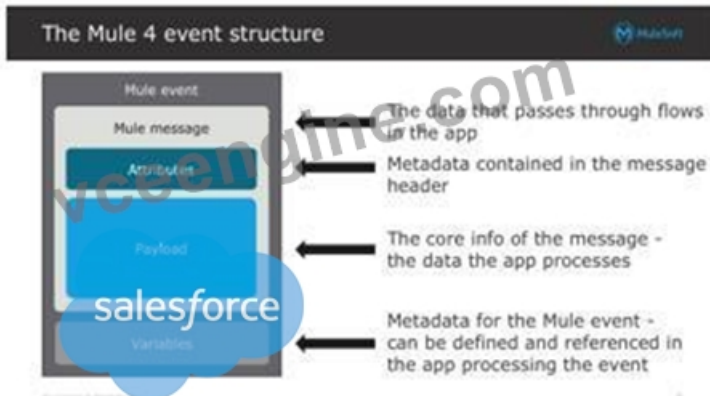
The Mule 4 event structure

MuleSoft

Mule event

Mule message

Attributes

Payload

salesforce

Variables

The data that passes through flows in the app

Metadata contained in the message header

The core info of the message - the data the app processes

Metadata for the Mule event - can be defined and referenced in the app processing the event

vceengine.com